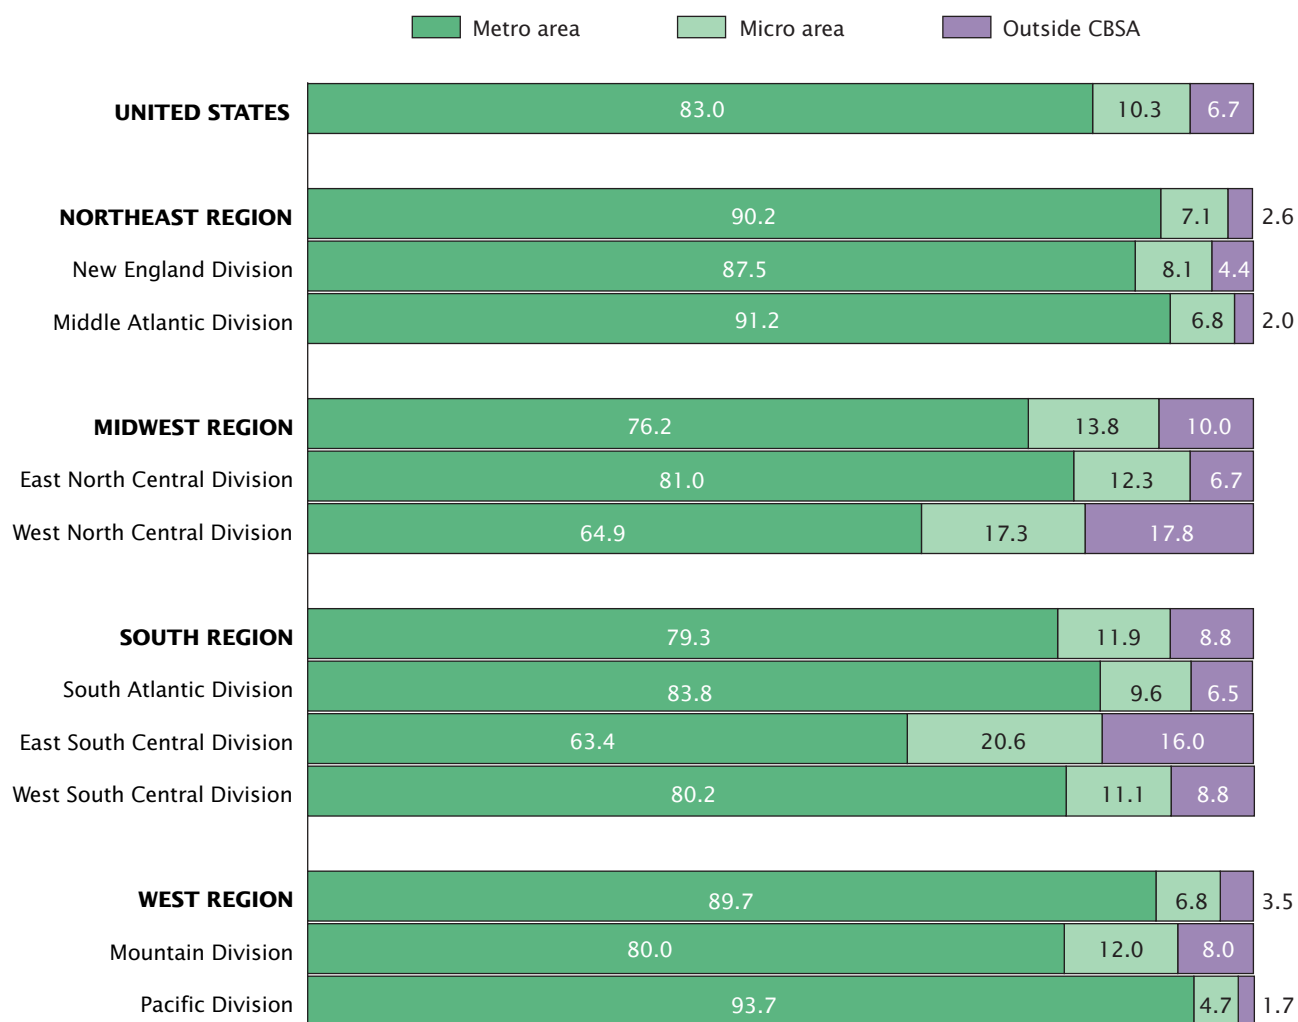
Metro area
Micro area
Outside CBSA

UNITED STATES 83.0 10.3 6.7

NORTHEAST REGION 90.2 7.1 2.6
New England Division 87.5 8.1 4.4
Middle Atlantic Division 91.2 6.8 2.0

MIDWEST REGION 76.2 13.8 10.0
East North Central Division 81.0 12.3 6.7
West North Central Division 64.9 17.3 17.8

SOUTH REGION 79.3 11.9 8.8
South Atlantic Division 83.8 9.6 6.5
East South Central Division 63.4 20.6 16.0
West South Central Division 80.2 11.1 8.8

WEST REGION 89.7 6.8 3.5
Mountain Division 80.0 12.0 8.0
Pacific Division 93.7 4.7 1.7